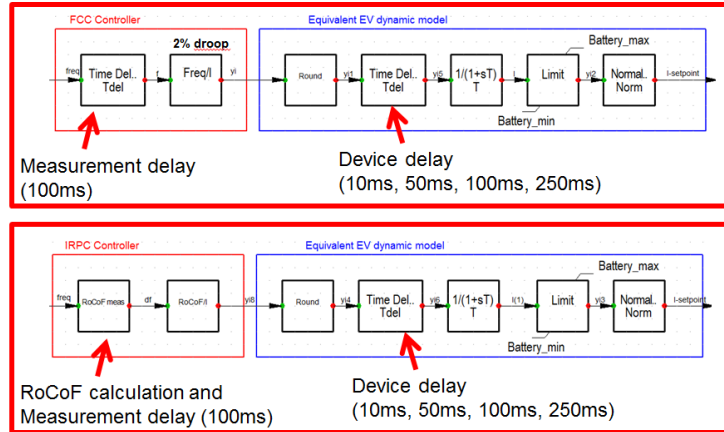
FCC Controller

2% droop

freq

Time Del..
Tdel

f

Freq/I

yi

Equivalent EV dynamic model

Round

yi1

Time Del..
Tdel

yi5

1/(1+sT)
T

I

Battery_max

Limit

Battery_min

yi2

Normal..
Norm

I-setpoint

Measurement delay (100ms)

Device delay (10ms, 50ms, 100ms, 250ms)

IRPC Controller

freq

RoCoF meas

df

RoCoF/I

yi8

Equivalent EV dynamic model

Round

yi4

Time Del..
Tdel

yi6

1/(1+sT)
T

I(1)

Battery_max

Limit

Battery_min

yi3

Normal..
Norm

I-setpoint

RoCoF calculation and Measurement delay (100ms)

Device delay (10ms, 50ms, 100ms, 250ms)